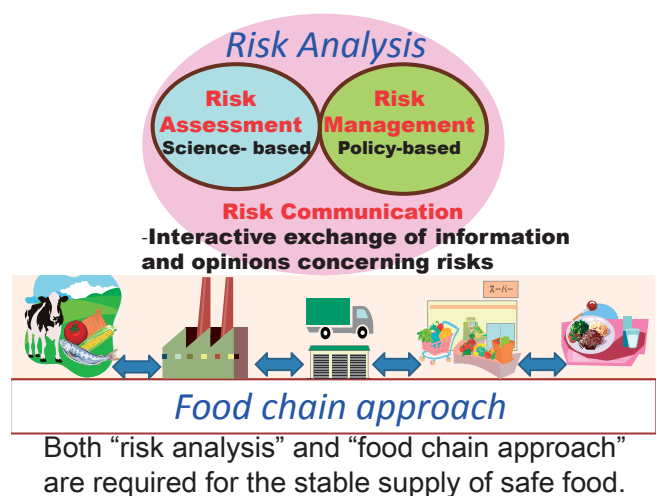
Risk Analysis

Risk Assessment
Science- based

Risk Management
Policy-based

Risk Communication
-Interactive exchange of information and opinions concerning risks

スーパー

Food chain approach

Both "risk analysis" and "food chain approach" are required for the stable supply of safe food.